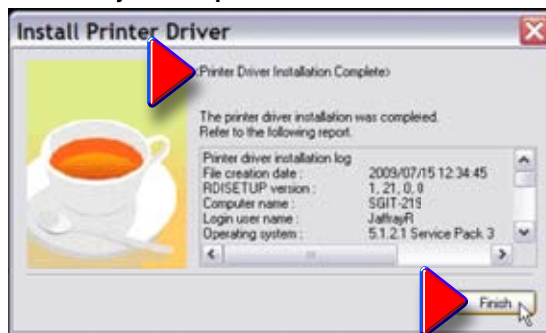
Install Printer Driver

<Printer Driver Installation Complete>

The printer driver installation was compleeed. Refer to the following report.

Printer driver installation log
File creation date : 2009/07/15 12:34:45
RDISETUP version : 1, 21, 0, 0
Computer name : SGIT-219
Login user name : JalfrajiR
Operating system : 5.1.2.1 Service Pack 3

Finish